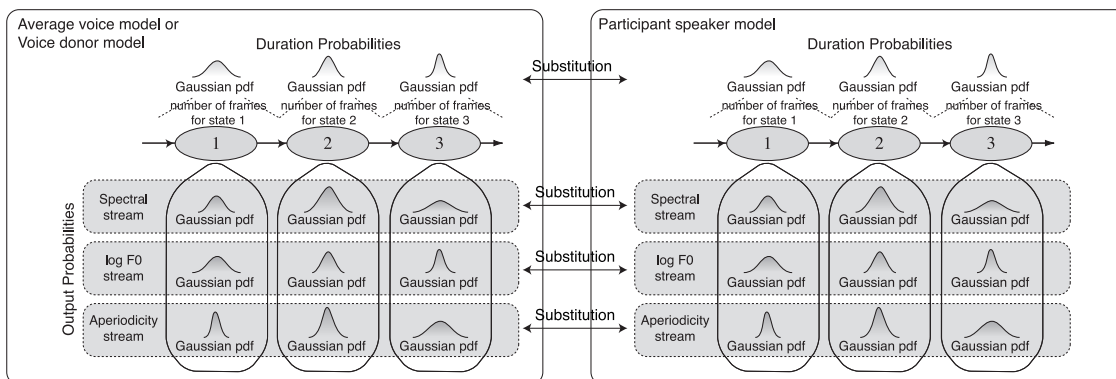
Average voice model or
Voice donor model

Duration Probabilities

Gaussian pdf
number of frames for state 1

Gaussian pdf
number of frames for state 2

Gaussian pdf
number of frames for state 3

1 2 3

Output Probabilities

Spectral stream
Gaussian pdf Gaussian pdf Gaussian pdf

log F0 stream
Gaussian pdf Gaussian pdf Gaussian pdf

Aperiodicity stream
Gaussian pdf Gaussian pdf Gaussian pdf

Substitution
Substitution
Substitution
Substitution

Participant speaker model

Duration Probabilities

Gaussian pdf
number of frames for state 1

Gaussian pdf
number of frames for state 2

Gaussian pdf
number of frames for state 3

1 2 3

Spectral stream
Gaussian pdf Gaussian pdf Gaussian pdf

log F0 stream
Gaussian pdf Gaussian pdf Gaussian pdf

Aperiodicity stream
Gaussian pdf Gaussian pdf Gaussian pdf